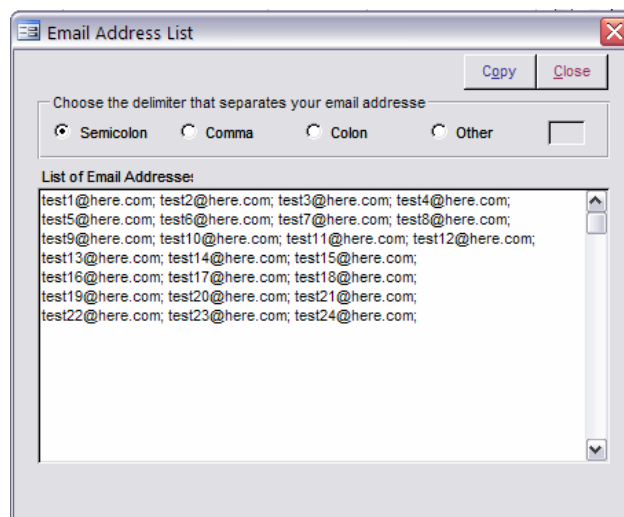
Email Address List

Copy Close

Choose the delimiter that separates your email addresse

Semicolon Comma Colon Other

List of Email Addresse:

test1@here.com; test2@here.com; test3@here.com; test4@here.com;
test5@here.com; test6@here.com; test7@here.com; test8@here.com;
test9@here.com; test10@here.com; test11@here.com; test12@here.com;
test13@here.com; test14@here.com; test15@here.com;
test16@here.com; test17@here.com; test18@here.com;
test19@here.com; test20@here.com; test21@here.com;
test22@here.com; test23@here.com; test24@here.com;